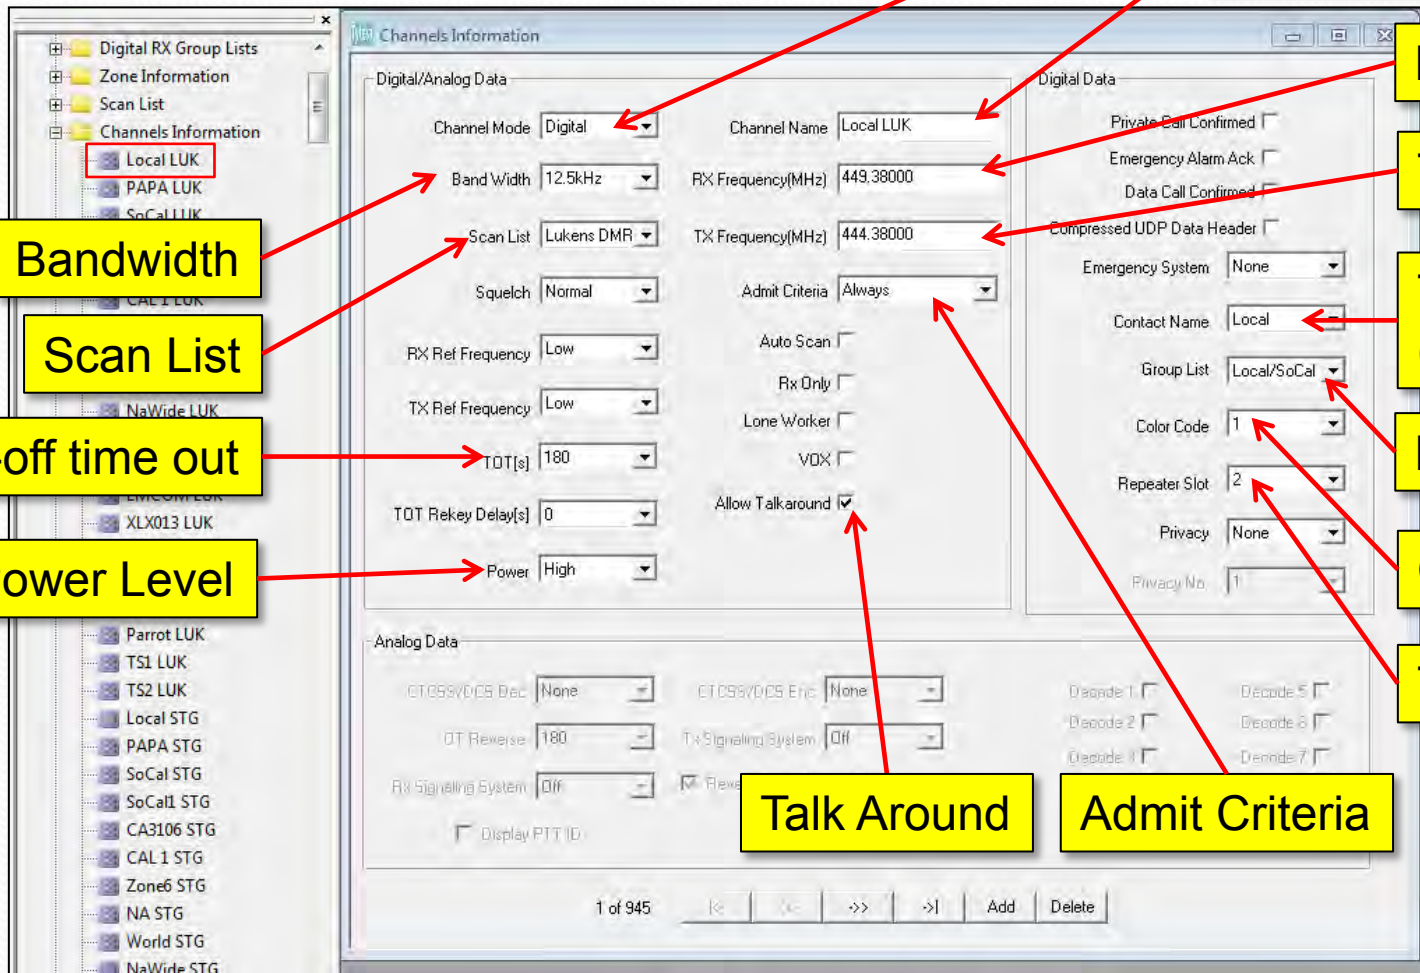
Digital RX Group Lists
Zone Information
Scan List
Channels Information
Local LUK
PAPA LUK
SoCal LUK
CAL 1 LUK
NaWide LUK
XLX013 LUK
Parrot LUK
TS1 LUK
TS2 LUK
Local STG
PAPA STG
SoCal STG
SoCal1 STG
CA3106 STG
CAL 1 STG
Zone6 STG
NA STG
World STG
NaWide STG

Bandwidth
Scan List
off time out
ower Level

Channels Information

Digital/Analog Data
Channel Mode Digital
Band Width 12.5kHz
Scan List Lukens DMR
Squelch Normal
RX Ref Frequency Low
TX Ref Frequency Low
TOT[s] 180
TOT Rekey Delay[s] 0
Power High
Channel Name Local LUK
RX Frequency(MHz) 449.38000
TX Frequency(MHz) 444.38000
Admit Criteria Always
Auto Scan
Rx Only
Lone Worker
VOX
Allow Talkaround

Digital Data
Private Call Confirmed
Emergency Alarm Ack
Data Call Confirmed
Compressed UDP Data Header
Emergency System None
Contact Name Local
Group List Local/SoCal
Color Code 1
Repeater Slot 2
Privacy None
Privacy No. 1

Analog Data
CTCSS/DCS Dec None
CTCSS/DCS Enc None
QT Reverse 180
Tx Signaling System Off
Rx Signaling System Off
Display PTT ID
Decode 1
Decode 2
Decode 3
Decode 5
Decode 6
Decode 7

Talk Around
Admit Criteria

1 of 945
|< <<  >>  >| Add Delete